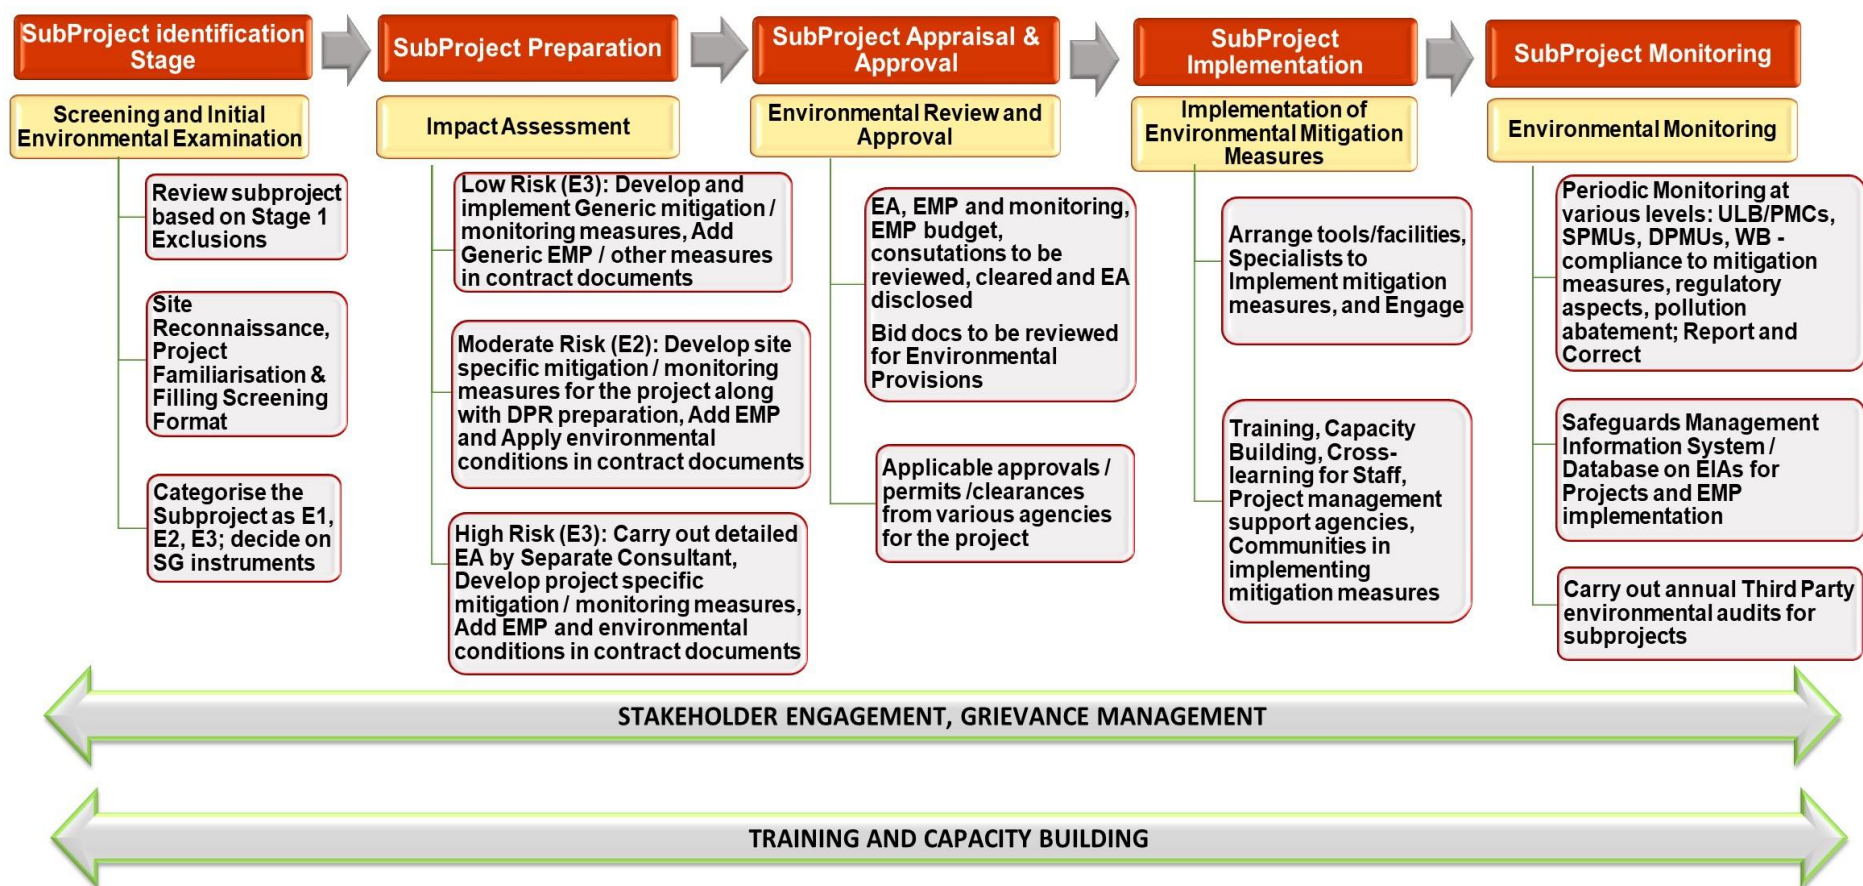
SubProject identification Stage

Screening and Initial Environmental Examination

Review subproject based on Stage 1 Exclusions

Site Reconnaissance, Project Familiarisation & Filling Screening Format

Categorise the Subproject as E1, E2, E3; decide on SG instruments

SubProject Preparation

Impact Assessment

Low Risk (E3): Develop and implement Generic mitigation / monitoring measures, Add Generic EMP / other measures in contract documents

Moderate Risk (E2): Develop site specific mitigation / monitoring measures for the project along with DPR preparation, Add EMP and Apply environmental conditions in contract documents

High Risk (E3): Carry out detailed EA by Separate Consultant, Develop project specific mitigation / monitoring measures, Add EMP and environmental conditions in contract documents

SubProject Appraisal & Approval

Environmental Review and Approval

EA, EMP and monitoring, EMP budget, consutations to be reviewed, cleared and EA disclosed

Bid docs to be reviewed for Environmental Provisions

Applicable approvals / permits /clearances from various agencies for the project

SubProject Implementation

Implementation of Environmental Mitigation Measures

Arrange tools/facilities, Specialists to Implement mitigation measures, and Engage

Training, Capacity Building, Cross-learning for Staff, Project management support agencies, Communities in implementing mitigation measures

SubProject Monitoring

Environmental Monitoring

Periodic Monitoring at various levels: ULB/PMCs, SPMUs, DPMUs, WB - compliance to mitigation measures, regulatory aspects, pollution abatement; Report and Correct

Safeguards Management Information System / Database on EIAs for Projects and EMP implementation

Carry out annual Third Party environmental audits for subprojects

STAKEHOLDER ENGAGEMENT, GRIEVANCE MANAGEMENT

TRAINING AND CAPACITY BUILDING